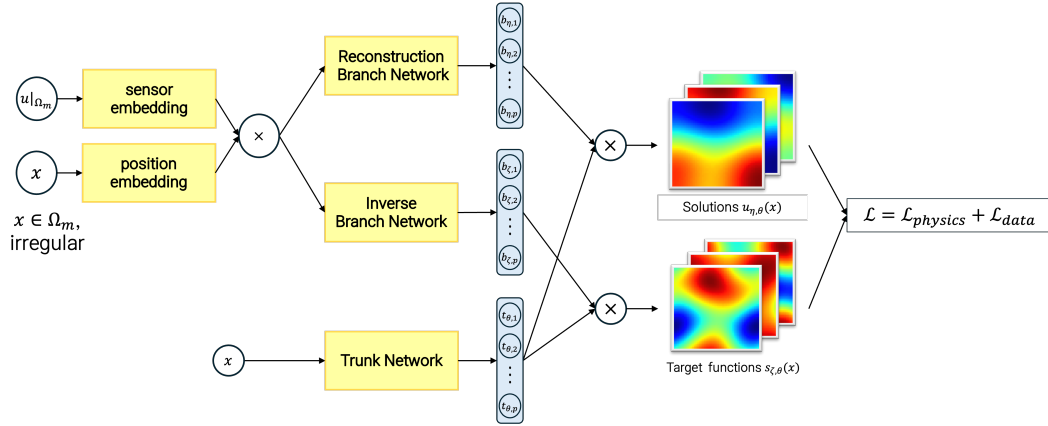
$u|_{\Omega_m}$

sensor embedding

$x$

position embedding

$x \in \Omega_m$, irregular

$\times$

Reconstruction Branch Network

$b_{\eta,1}$
$b_{\eta,2}$
$\vdots$
$b_{\eta,p}$

Inverse Branch Network

$b_{\zeta,1}$
$b_{\zeta,2}$
$\vdots$
$b_{\zeta,p}$

$x$

Trunk Network

$t_{\theta,1}$
$t_{\theta,2}$
$\vdots$
$t_{\theta,p}$

$\times$

$\times$

Solutions $u_{\eta,\theta}(x)$

Target functions $s_{\zeta,\theta}(x)$

$\mathcal{L} = \mathcal{L}_{physics} + \mathcal{L}_{data}$